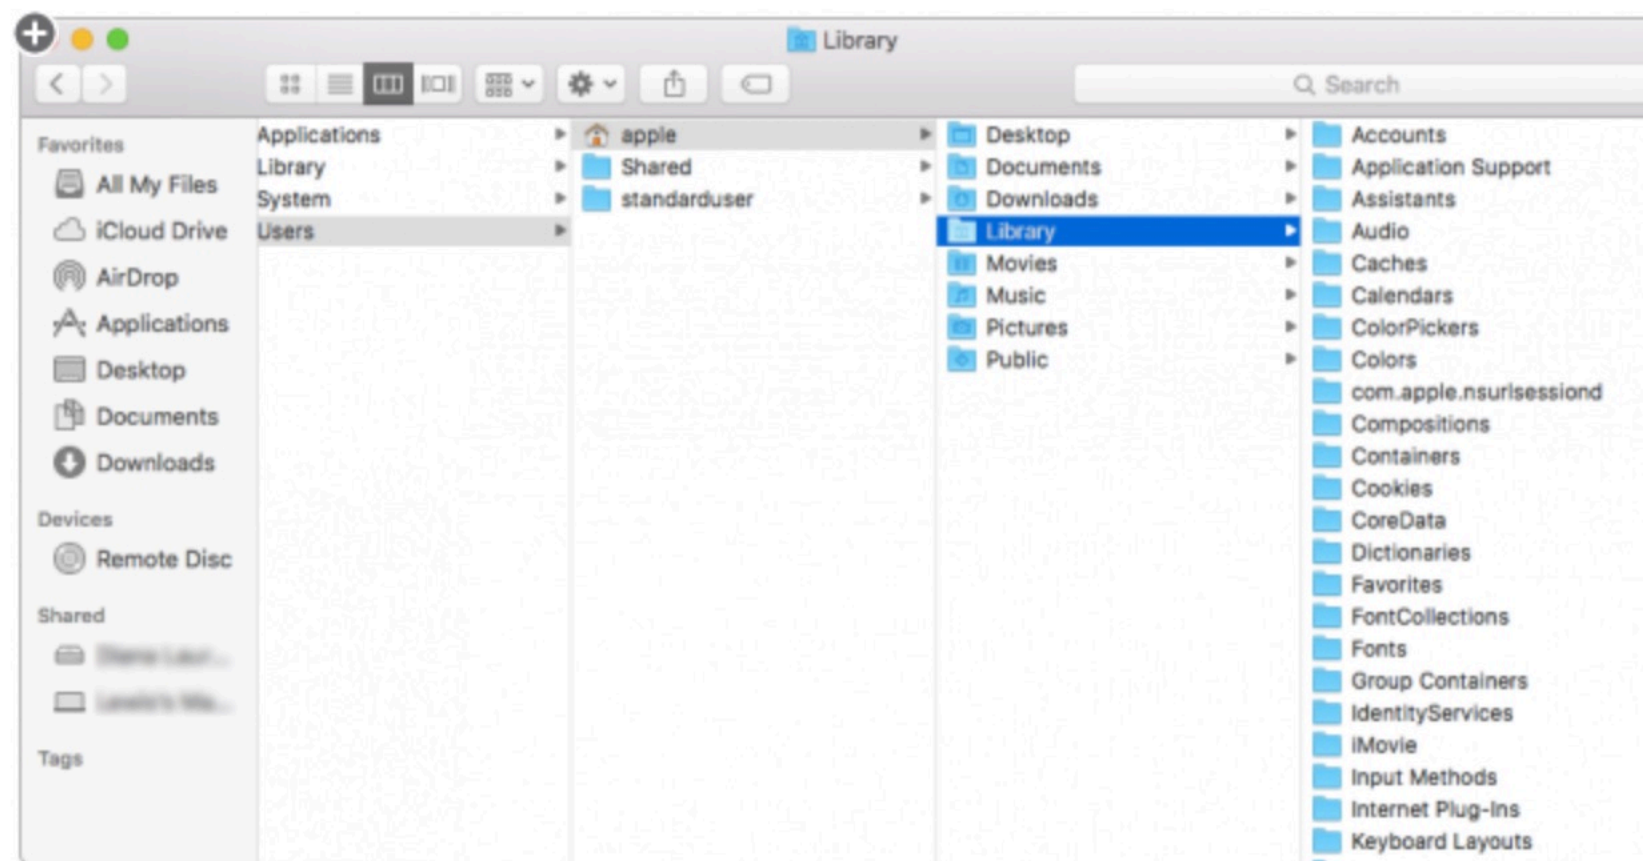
Library

Search

Favorites
All My Files
iCloud Drive
AirDrop
Applications
Desktop
Documents
Downloads

Devices
Remote Disc

Shared
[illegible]
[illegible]

Tags

Applications
Library
System
Users

apple
Shared
standarduser

Desktop
Documents
Downloads
Library
Movies
Music
Pictures
Public

Accounts
Application Support
Assistants
Audio
Caches
Calendars
ColorPickers
Colors
com.apple.nsurlsessiond
Compositions
Containers
Cookies
CoreData
Dictionaries
Favorites
FontCollections
Fonts
Group Containers
IdentityServices
iMovie
Input Methods
Internet Plug-Ins
Keyboard Layouts